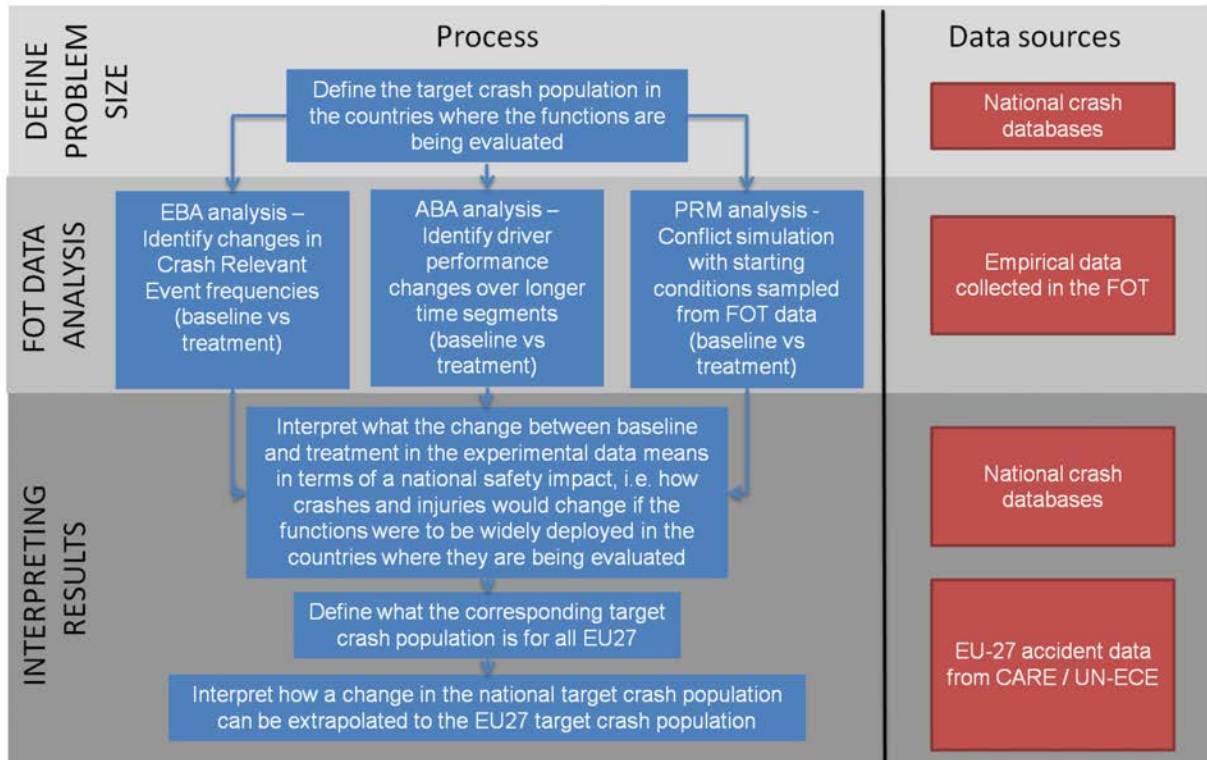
Process

Data sources

DEFINE PROBLEM SIZE

Define the target crash population in the countries where the functions are being evaluated

National crash databases

FOT DATA ANALYSIS

EBA analysis – Identify changes in Crash Relevant Event frequencies (baseline vs treatment)

ABA analysis – Identify driver performance changes over longer time segments (baseline vs treatment)

PRM analysis - Conflict simulation with starting conditions sampled from FOT data (baseline vs treatment)

Empirical data collected in the FOT

INTERPRETING RESULTS

Interpret what the change between baseline and treatment in the experimental data means in terms of a national safety impact, i.e. how crashes and injuries would change if the functions were to be widely deployed in the countries where they are being evaluated

National crash databases

Define what the corresponding target crash population is for all EU27

Interpret how a change in the national target crash population can be extrapolated to the EU27 target crash population

EU-27 accident data from CARE / UN-ECE